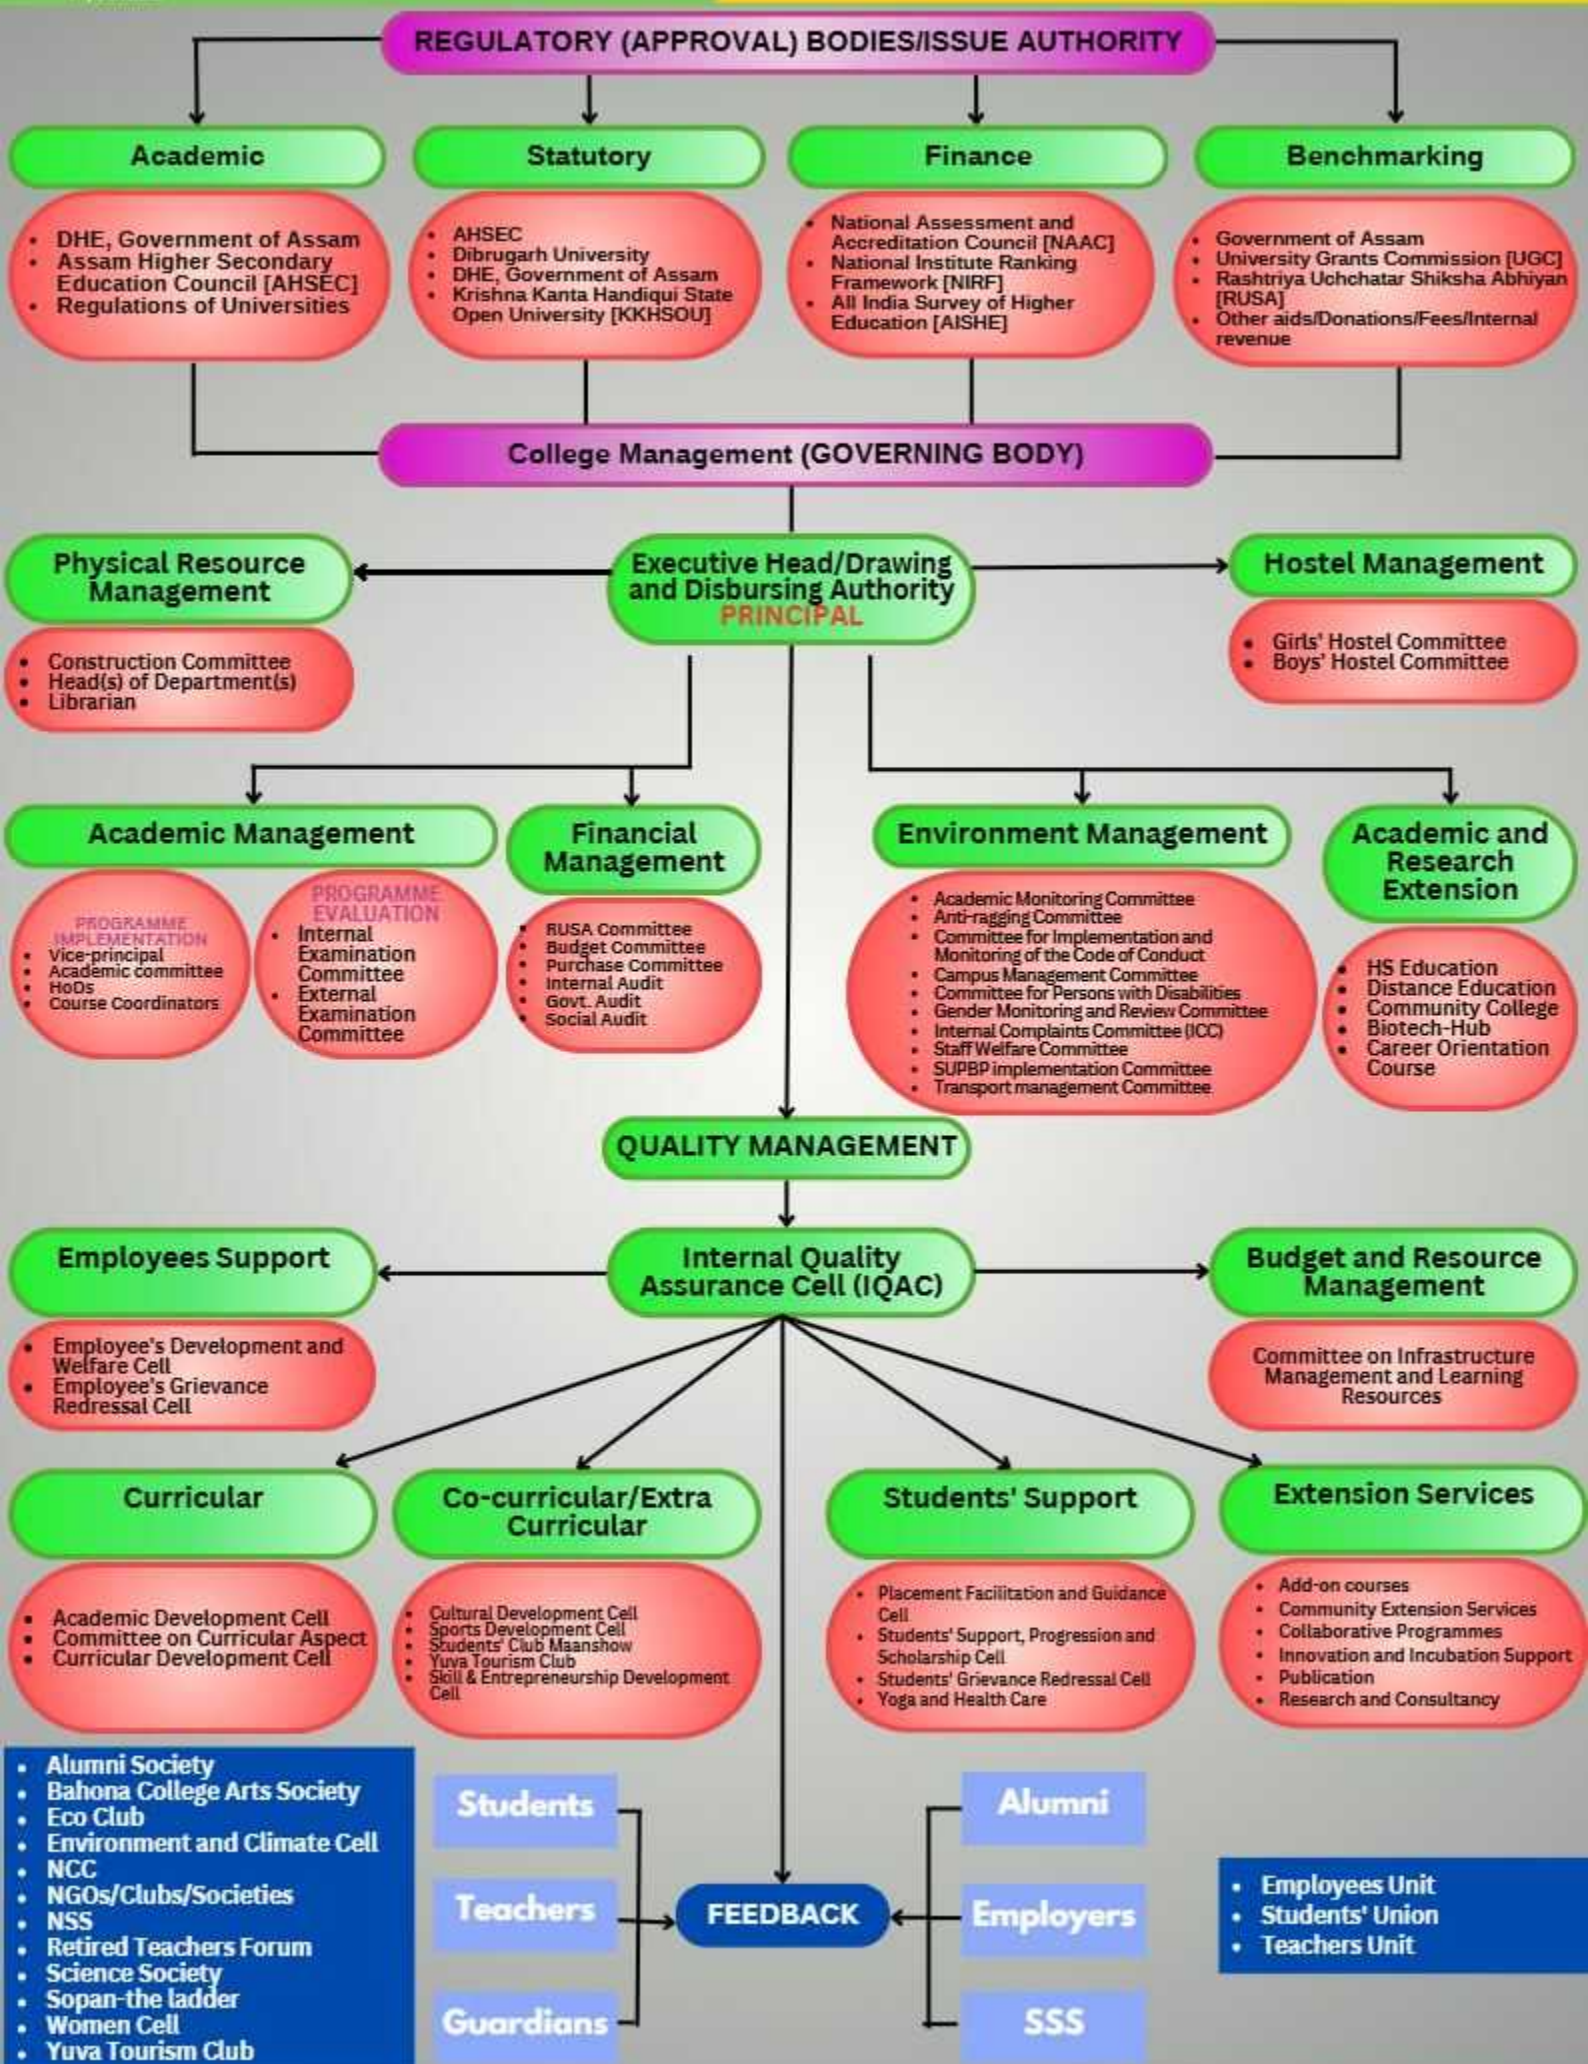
REGULATORY (APPROVAL) BODIES/ISSUE AUTHORITY

Academic
- DHE, Government of Assam
- Assam Higher Secondary Education Council [AHSEC]
- Regulations of Universities

Statutory
- AHSEC
- Dibrugarh University
- DHE, Government of Assam
- Krishna Kanta Handiqui State Open University [KKHSOU]

Finance
- National Assessment and Accreditation Council [NAAC]
- National Institute Ranking Framework [NIRF]
- All India Survey of Higher Education [AISHE]

Benchmarking
- Government of Assam
- University Grants Commission [UGC]
- Rashtriya Uchchatar Shiksha Abhiyan [RUSA]
- Other aids/Donations/Fees/Internal revenue

College Management (GOVERNING BODY)

Physical Resource Management
- Construction Committee
- Head(s) of Department(s)
- Librarian

Executive Head/Drawing and Disbursing Authority
PRINCIPAL

Hostel Management
- Girls' Hostel Committee
- Boys' Hostel Committee

Academic Management
PROGRAMME IMPLEMENTATION
- Vice-principal
- Academic committee
- HoDs
- Course Coordinators
PROGRAMME EVALUATION
- Internal Examination Committee
- External Examination Committee

Financial Management
- RUSA Committee
- Budget Committee
- Purchase Committee
- Internal Audit
- Govt. Audit
- Social Audit

Environment Management
- Academic Monitoring Committee
- Anti-ragging Committee
- Committee for Implementation and Monitoring of the Code of Conduct
- Campus Management Committee
- Committee for Persons with Disabilities
- Gender Monitoring and Review Committee
- Internal Complaints Committee (ICC)
- Staff Welfare Committee
- SUPBP implementation Committee
- Transport management Committee

Academic and Research Extension
- HS Education
- Distance Education
- Community College
- Biotech-Hub
- Career Orientation Course

QUALITY MANAGEMENT

Employees Support
- Employee's Development and Welfare Cell
- Employee's Grievance Redressal Cell

Internal Quality Assurance Cell (IQAC)

Budget and Resource Management
Committee on Infrastructure Management and Learning Resources

Curricular
- Academic Development Cell
- Committee on Curricular Aspect
- Curricular Development Cell

Co-curricular/Extra Curricular
- Cultural Development Cell
- Sports Development Cell
- Students' Club Maanshow
- Yuva Tourism Club
- Skill & Entrepreneurship Development Cell

Students' Support
- Placement Facilitation and Guidance Cell
- Students' Support, Progression and Scholarship Cell
- Students' Grievance Redressal Cell
- Yoga and Health Care

Extension Services
- Add-on courses
- Community Extension Services
- Collaborative Programmes
- Innovation and Incubation Support
- Publication
- Research and Consultancy

- Alumni Society
- Bahona College Arts Society
- Eco Club
- Environment and Climate Cell
- NCC
- NGOs/Clubs/Societies
- NSS
- Retired Teachers Forum
- Science Society
- Sopan-the ladder
- Women Cell
- Yuva Tourism Club

Students
Teachers
Guardians
FEEDBACK
Alumni
Employers
SSS

- Employees Unit
- Students' Union
- Teachers Unit